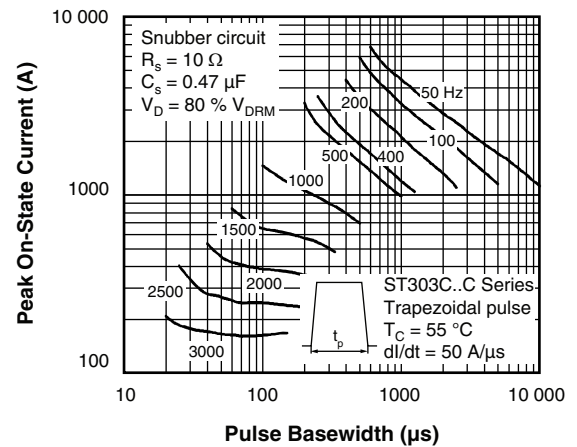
10 000

Snubber circuit
$R_s = 10\ \Omega$
$C_s = 0.47\ \mu F$
$V_D = 80\ \%\ V_{DRM}$

50 Hz
200
100
500
400
1000
1500
2000
2500
3000

ST303C..C Series
Trapezoidal pulse
$T_C = 55\ °C$
$dI/dt = 50\ A/\mu s$
$t_p$

1000
100

Peak On-State Current (A)

10
100
1000
10 000

Pulse Basewidth (µs)